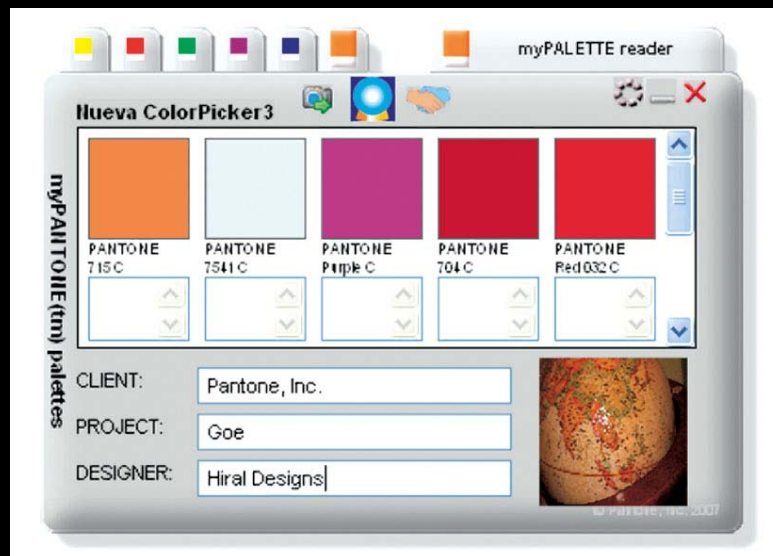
myPALETTE reader

Nueva ColorPicker3

myPANTONE(tm) palettes

PANTONE
715 C

PANTONE
7541 C

PANTONE
Purple C

PANTONE
704 C

PANTONE
Red 032 C

CLIENT: Pantone, Inc.

PROJECT: Goe

DESIGNER: Hiral Designs

© Pantone, Inc. 2007